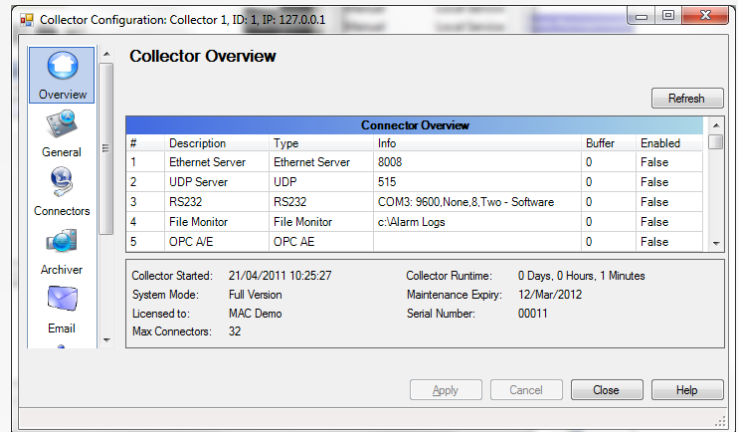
Collector Configuration: Collector 1, ID: 1, IP: 127.0.0.1

Overview

General

Connectors

Archiver

Email

Collector Overview

Refresh

Connector Overview

| # | Description | Type | Info | Buffer | Enabled |
|---|---|---|---|---|---|
| 1 | Ethernet Server | Ethernet Server | 8008 | 0 | False |
| 2 | UDP Server | UDP | 515 | 0 | False |
| 3 | RS232 | RS232 | COM3: 9600,None,8,Two - Software | 0 | False |
| 4 | File Monitor | File Monitor | c:\Alarm Logs | 0 | False |
| 5 | OPC A/E | OPC AE | | 0 | False |

Collector Started: 21/04/2011 10:25:27
System Mode: Full Version
Licensed to: MAC Demo
Max Connectors: 32

Collector Runtime: 0 Days, 0 Hours, 1 Minutes
Maintenance Expiry: 12/Mar/2012
Serial Number: 00011

Apply
Cancel
Close
Help